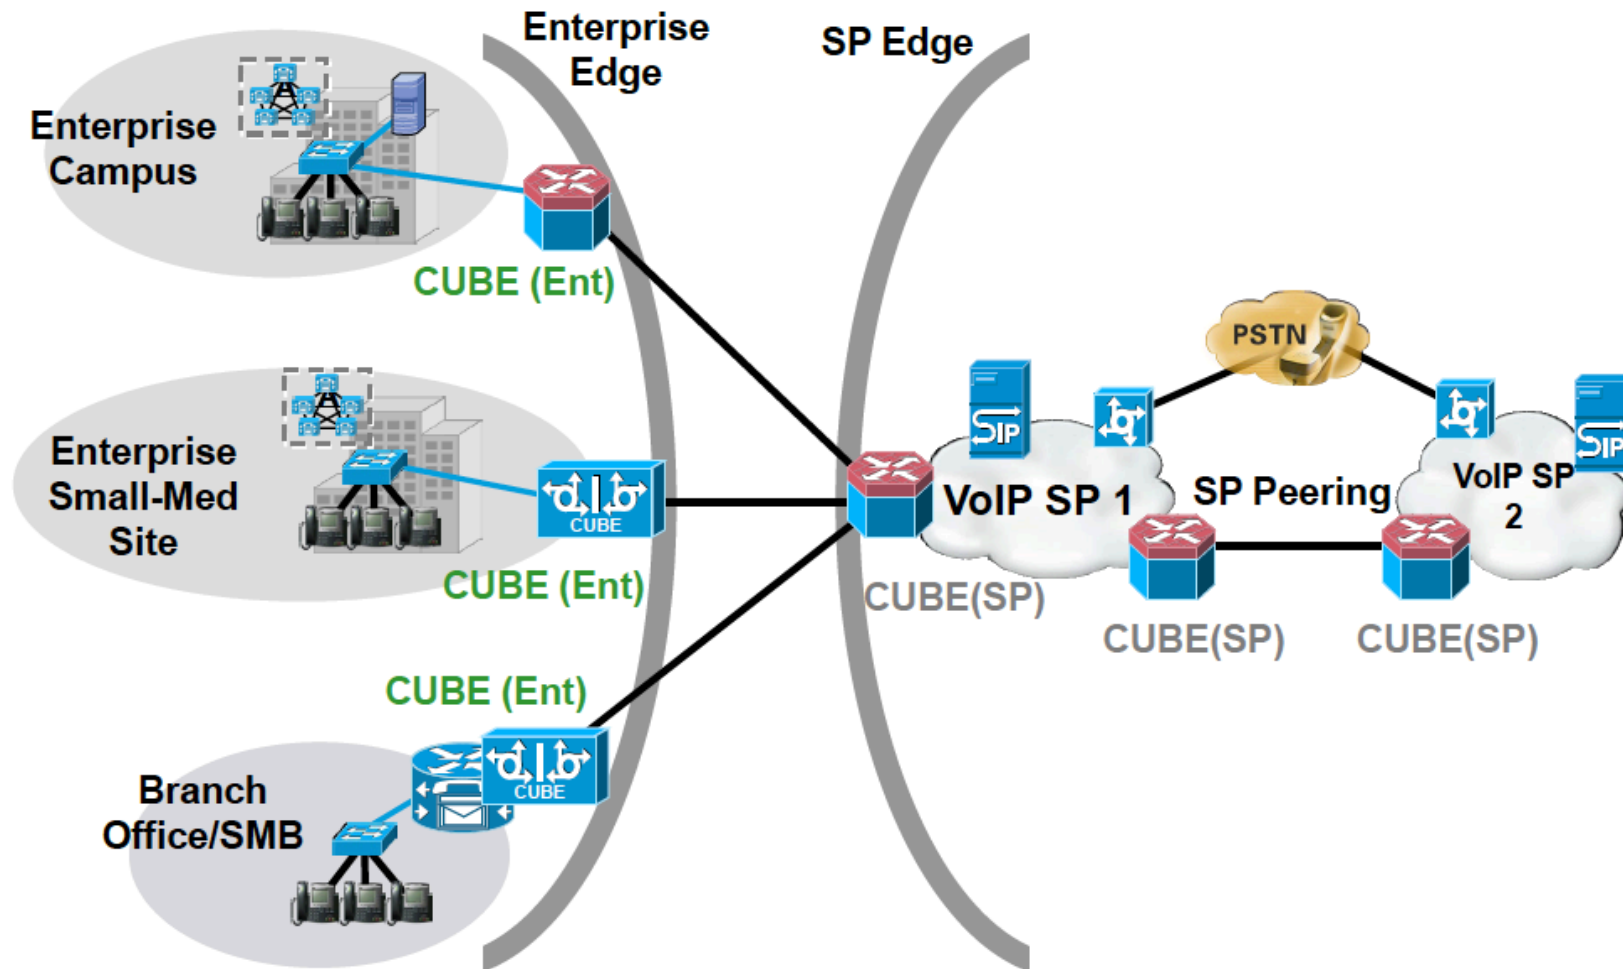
Enterprise Edge

SP Edge

Enterprise Campus

CUBE (Ent)

PSTN

SIP

VoIP SP 1

SP Peering

VoIP SP 2

SIP

Enterprise Small-Med Site

CUBE

CUBE (Ent)

CUBE(SP)

CUBE(SP)

CUBE(SP)

CUBE (Ent)

CUBE

Branch Office/SMB